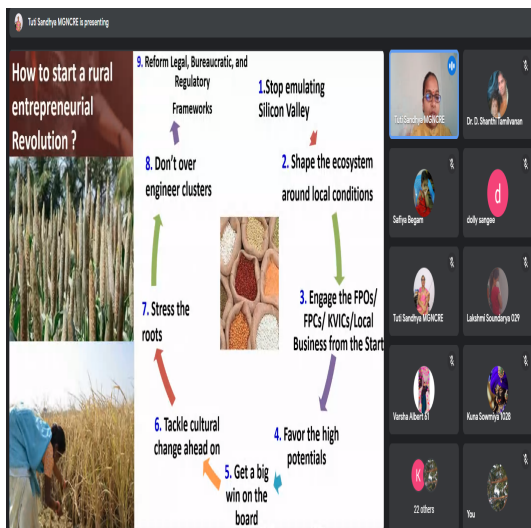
Tuti Sandhya MGNCRE is presenting

How to start a rural entrepreneurial Revolution ?

1.Stop emulating Silicon Valley

2. Shape the ecosystem around local conditions

3. Engage the FPOs/ FPCs/ KVICs/Local Business from the Start

4. Favor the high potentials

5. Get a big win on the board

6. Tackle cultural change ahead on

7. Stress the roots

8. Don't over engineer clusters

9. Reform Legal, Bureaucratic, and Regulatory Frameworks

Tuti Sandhya MGNCRE
Dr. D. Shanthi Tamilvanan
Safiya Begam
d
dolly sangee
Tuti Sandhya MGNCRE
Lakshmi Soundarya 029
Varsha Albert 61
Kuna Sowmya 1028
K
22 others
You